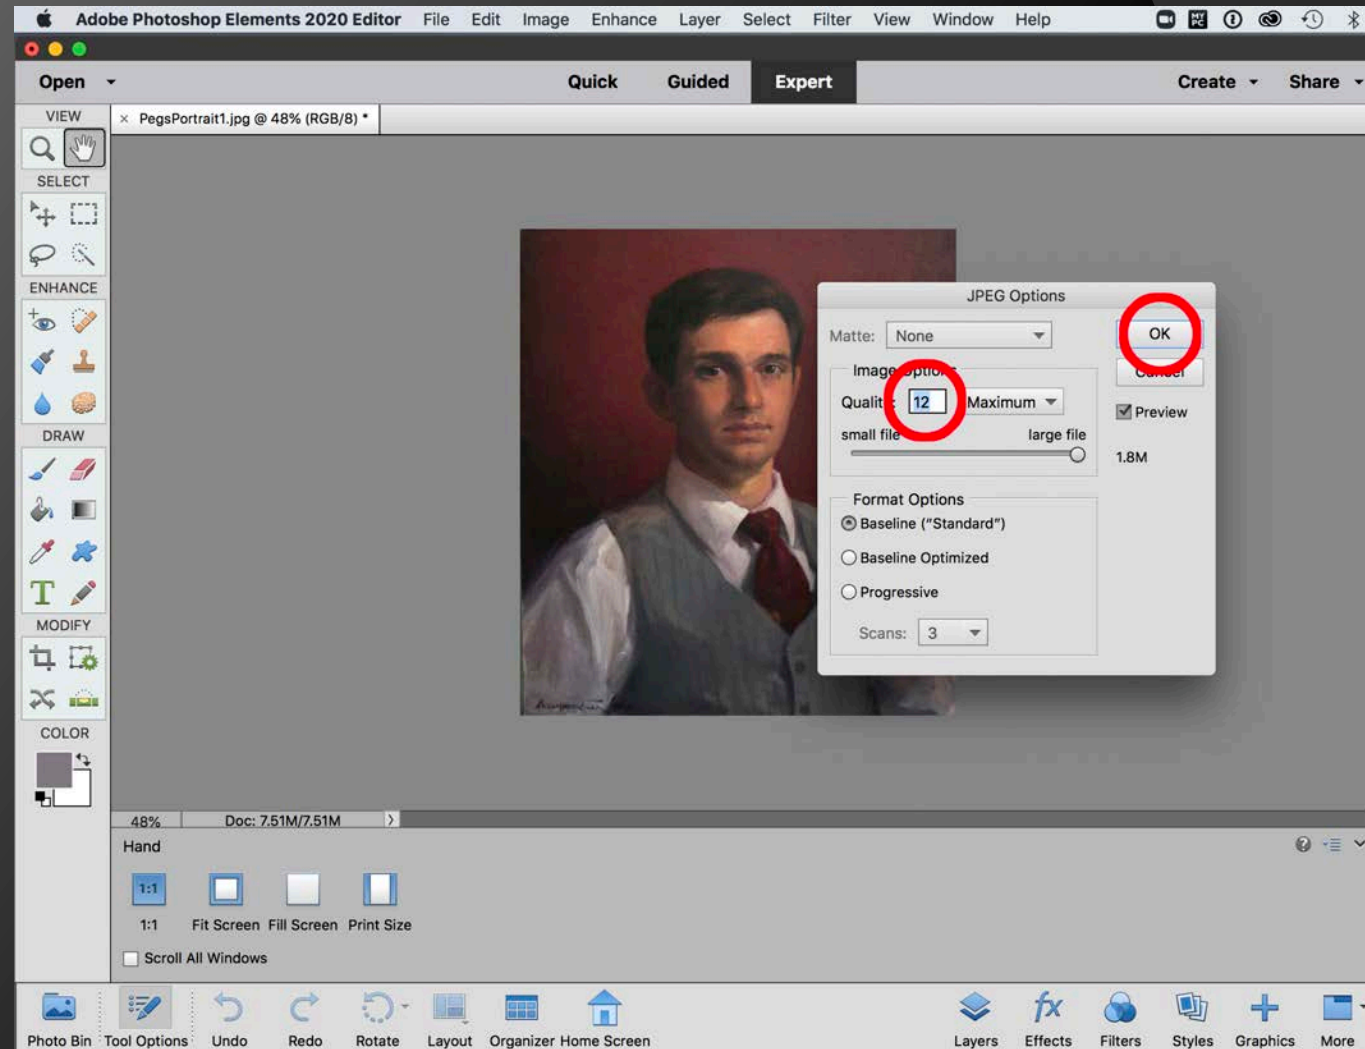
Adobe Photoshop Elements 2020 Editor File Edit Image Enhance Layer Select Filter View Window Help

Open Quick Guided Expert Create Share

VIEW
× PegsPortrait1.jpg @ 48% (RGB/8) *
SELECT
ENHANCE
DRAW
MODIFY
COLOR

JPEG Options
Matte: None
OK
Image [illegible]
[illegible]
Qualit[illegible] 12 Maximum
Preview
small file large file
1.8M
Format Options
Baseline ("Standard")
Baseline Optimized
Progressive
Scans: 3

48% Doc: 7.51M/7.51M
Hand
1:1
1:1 Fit Screen Fill Screen Print Size
Scroll All Windows

Photo Bin Tool Options Undo Redo Rotate Layout Organizer Home Screen Layers Effects Filters Styles Graphics More